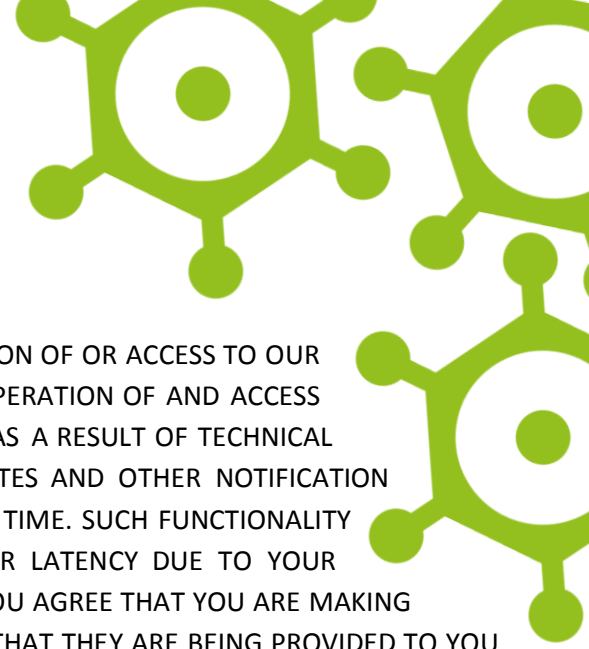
ON OF OR ACCESS TO OUR PERATION OF AND ACCESS AS A RESULT OF TECHNICAL TES AND OTHER NOTIFICATION TIME. SUCH FUNCTIONALITY R LATENCY DUE TO YOUR OU AGREE THAT YOU ARE MAKING THAT THEY ARE BEING PROVIDED TO YOU